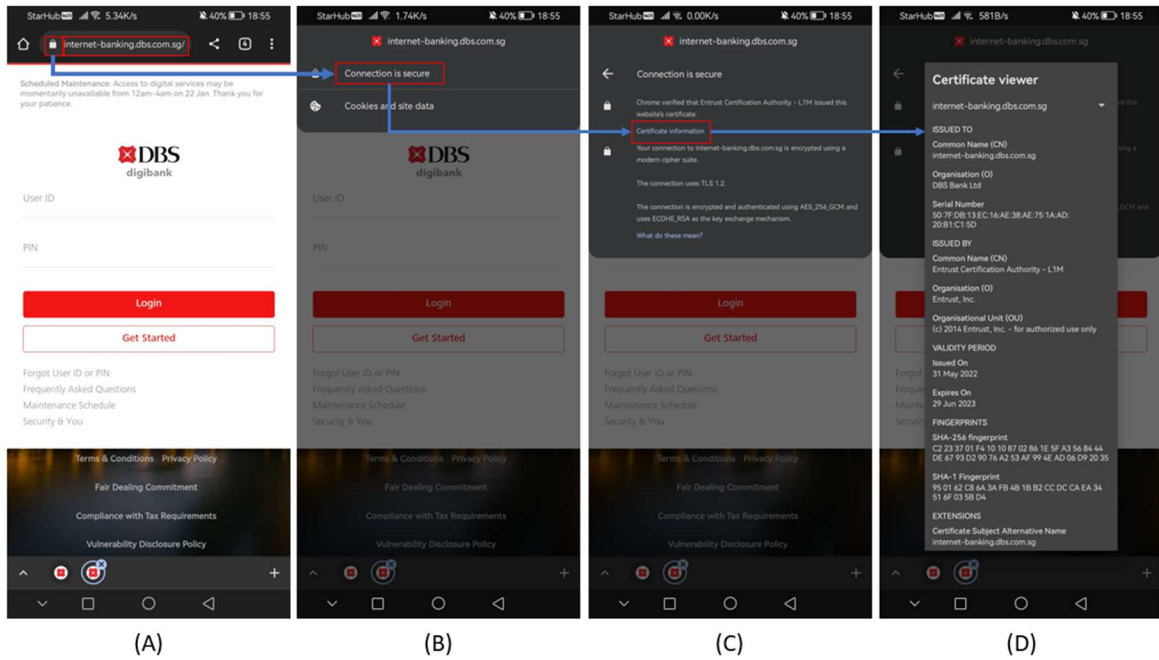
StarHub 5.34K/s 40% 18:55

internet-banking.dbs.com.sg/

Scheduled Maintenance: Access to digital services may be momentarily unavailable from 12am-4am on 22 Jan. Thank you for your patience.

DBS digibank

User ID

PIN

Login

Get Started

Forgot User ID or PIN
Frequently Asked Questions
Maintenance Schedule
Security & You

Terms & Conditions Privacy Policy
Fair Dealing Commitment
Compliance with Tax Requirements
Vulnerability Disclosure Policy

(A)

StarHub 1.74K/s 40% 18:55

internet-banking.dbs.com.sg

Connection is secure

Cookies and site data

DBS digibank

User ID

PIN

Login

Get Started

Forgot User ID or PIN
Frequently Asked Questions
Maintenance Schedule
Security & You

Terms & Conditions Privacy Policy
Fair Dealing Commitment
Compliance with Tax Requirements
Vulnerability Disclosure Policy

(B)

StarHub 0.00K/s 40% 18:55

internet-banking.dbs.com.sg

Connection is secure

Chrome verified that Entrust Certification Authority - L1M issued this website's certificate.

Certificate information

Your connection to internet-banking.dbs.com.sg is encrypted using a modern cipher suite.

The connection uses TLS 1.2.

The connection is encrypted and authenticated using AES_256_GCM and uses ECDHE_RSA as the key exchange mechanism.

What do these mean?

Login

Get Started

Forgot User ID or PIN
Frequently Asked Questions
Maintenance Schedule
Security & You

Terms & Conditions Privacy Policy
Fair Dealing Commitment
Compliance with Tax Requirements
Vulnerability Disclosure Policy

(C)

StarHub 581B/s 40% 18:55

internet-banking.dbs.com.sg

Certificate viewer

internet-banking.dbs.com.sg

ISSUED TO
Common Name (CN)
internet-banking.dbs.com.sg
Organisation (O)
DBS Bank Ltd
Serial Number
50:7F:DB:13:EC:16:AE:38:AE:75:1A:AD:20:B1:C1:5D

ISSUED BY
Common Name (CN)
Entrust Certification Authority - L1M
Organisation (O)
Entrust, Inc.
Organisational Unit (OU)
(c) 2014 Entrust, Inc. - for authorized use only

VALIDITY PERIOD
Issued On
31 May 2022
Expires On
29 Jun 2023

FINGERPRINTS
SHA-256 fingerprint
C2 23 37 01 F4 10 10 87 02 86 1E 5F A3 56 84 44 DE 67 93 D2 90 76 A2 53 AF 99 4E AD 06 D9 20 35
SHA-1 Fingerprint
95 01 62 C8 6A 3A FB 4B 1B B2 CC DC CA EA 34 51 6F 03 5B D4

EXTENSIONS
Certificate Subject Alternative Name
internet-banking.dbs.com.sg

(D)